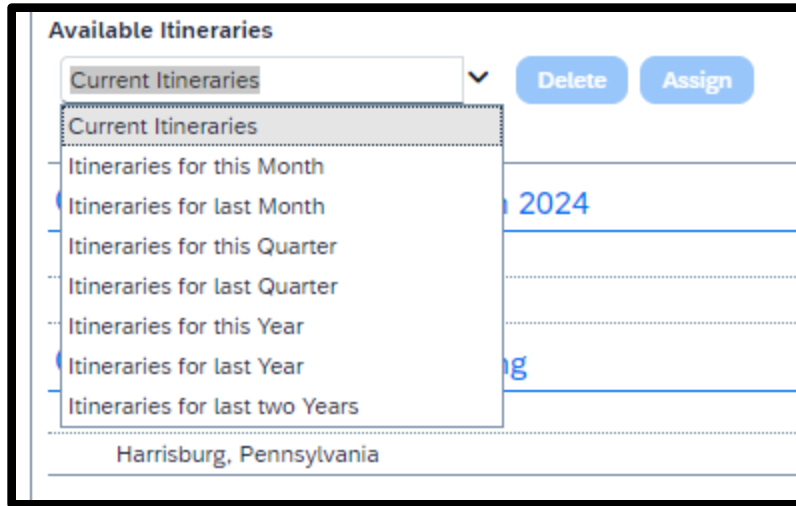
Available Itineraries

Current Itineraries

Delete Assign

Current Itineraries
Itineraries for this Month
Itineraries for last Month
Itineraries for this Quarter
Itineraries for last Quarter
Itineraries for this Year
Itineraries for last Year
Itineraries for last two Years

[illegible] 2024

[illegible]ng

Harrisburg, Pennsylvania